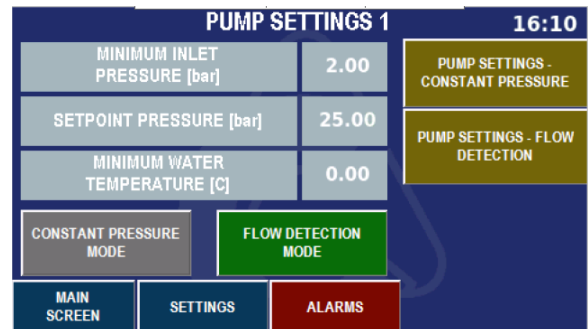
PUMP SETTINGS 1

16:10

MINIMUM INLET PRESSURE [bar]

2.00

SETPOINT PRESSURE [bar]

25.00

MINIMUM WATER TEMPERATURE [C]

0.00

PUMP SETTINGS - CONSTANT PRESSURE

PUMP SETTINGS - FLOW DETECTION

CONSTANT PRESSURE MODE

FLOW DETECTION MODE

MAIN SCREEN

SETTINGS

ALARMS